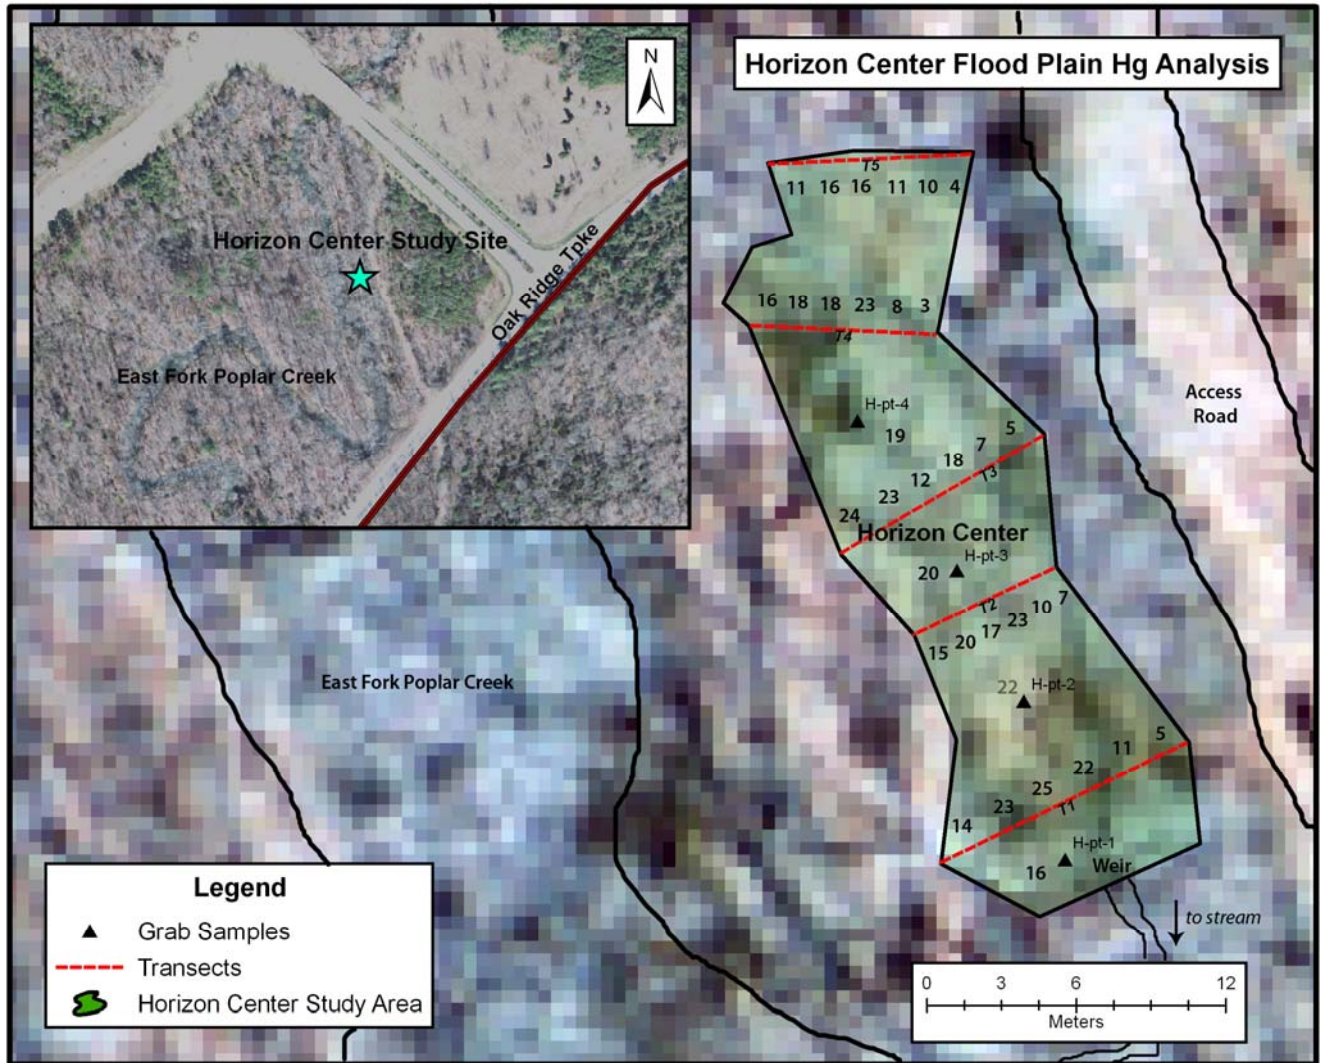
N

Horizon Center Study Site

Oak Ridge Tpke

East Fork Poplar Creek

Horizon Center Flood Plain Hg Analysis

T5
11 16 16 11 10 4

16 18 18 23 8 3
T4

H-pt-4
19
5
7
18
12
T3
23
24
Horizon Center
H-pt-3
20

T2
10 7
23
17
20
15

22 H-pt-2

11 5
22
25
23
T1
14
H-pt-1
16 Weir

Access Road

East Fork Poplar Creek

to stream

Legend
Grab Samples
Transects
Horizon Center Study Area

0 3 6 12
Meters